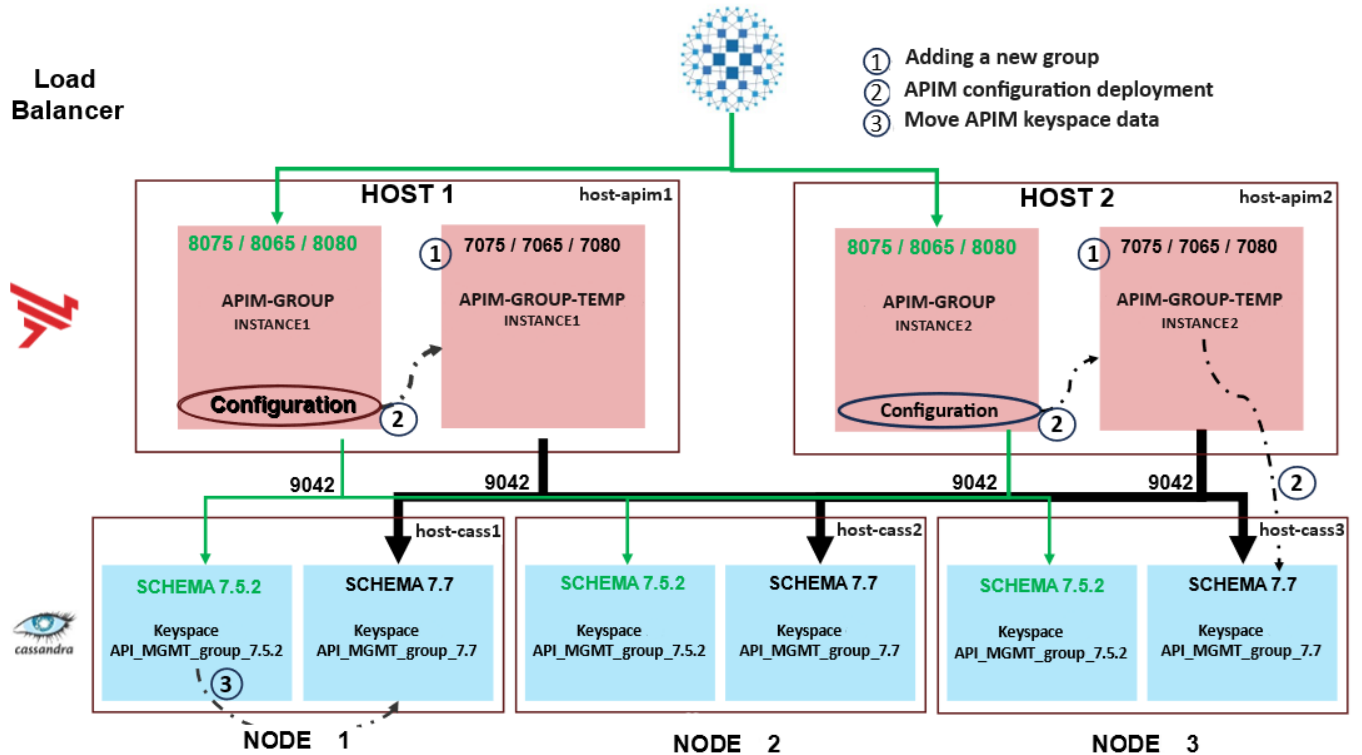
Load Balancer

① Adding a new group
② APIM configuration deployment
③ Move APIM keyspace data

HOST 1 host-apim1

8075 / 8065 / 8080
APIM-GROUP
INSTANCE1
Configuration
②

① 7075 / 7065 / 7080
APIM-GROUP-TEMP
INSTANCE1

HOST 2 host-apim2

8075 / 8065 / 8080
APIM-GROUP
INSTANCE2
Configuration
②

① 7075 / 7065 / 7080
APIM-GROUP-TEMP
INSTANCE2

9042 9042 9042 9042 ②

host-cass1
SCHEMA 7.5.2
Keyspace
API_MGMT_group_7.5.2
③
SCHEMA 7.7
Keyspace
API_MGMT_group_7.7

host-cass2
SCHEMA 7.5.2
Keyspace
API_MGMT_group_7.5.2
SCHEMA 7.7
Keyspace
API_MGMT_group_7.7

host-cass3
SCHEMA 7.5.2
Keyspace
API_MGMT_group_7.5.2
SCHEMA 7.7
Keyspace
API_MGMT_group_7.7

cassandra

NODE 1 NODE 2 NODE 3